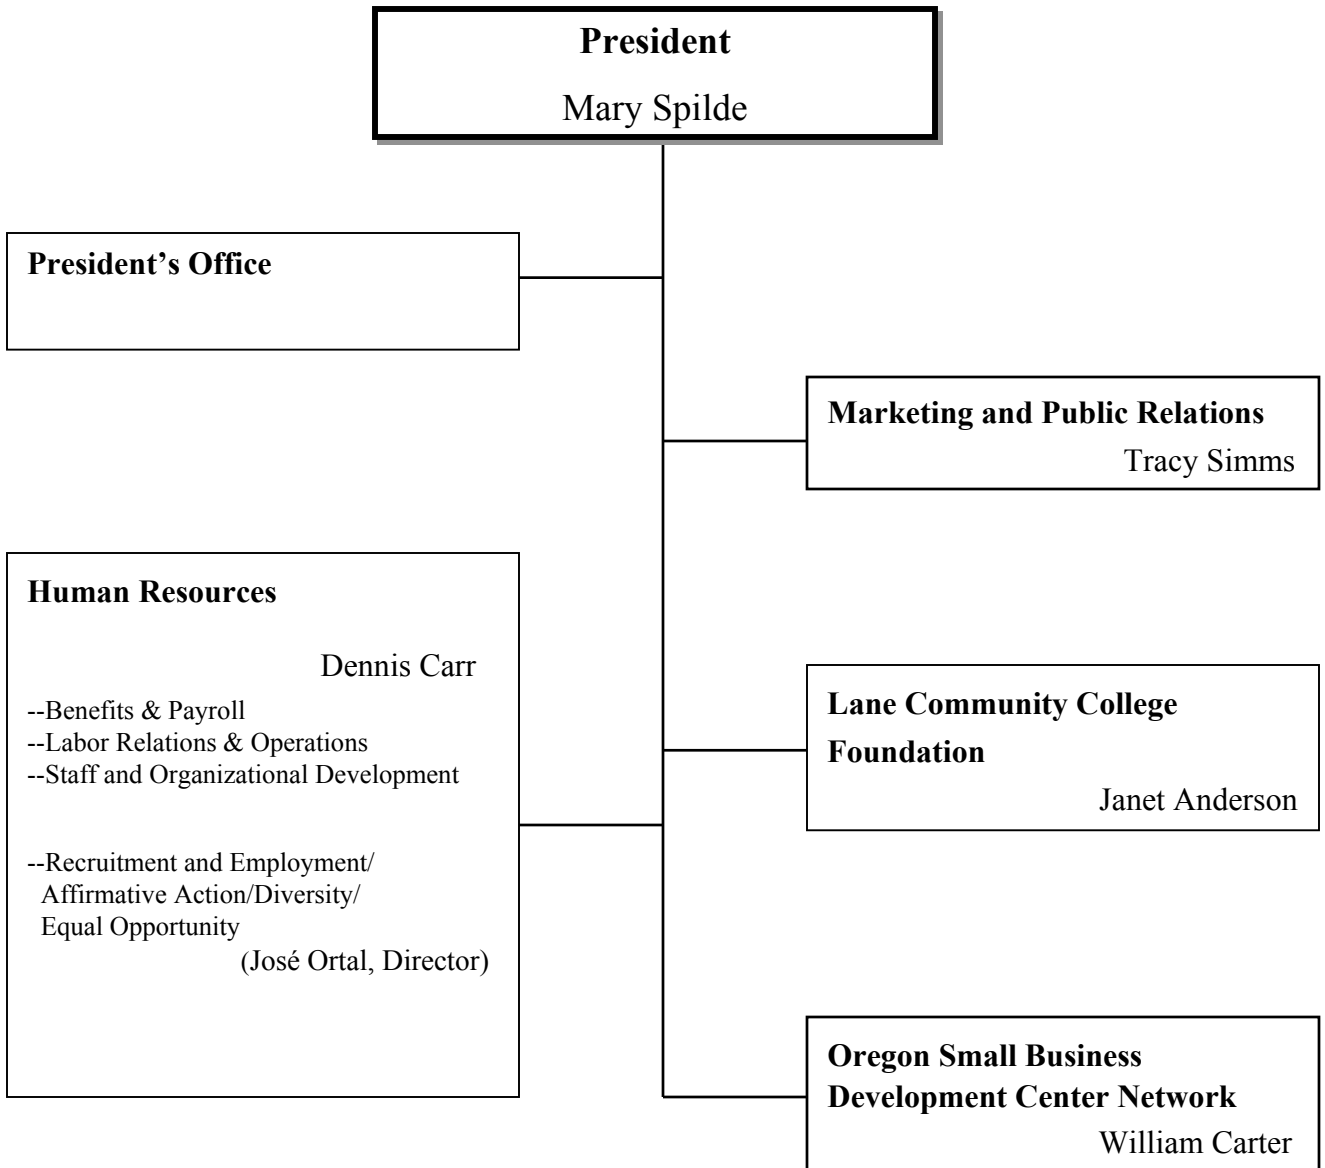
President
Mary Spilde

President's Office

Marketing and Public Relations
Tracy Simms

Human Resources

Dennis Carr

--Benefits & Payroll
--Labor Relations & Operations
--Staff and Organizational Development

--Recruitment and Employment/ Affirmative Action/Diversity/ Equal Opportunity
(José Ortal, Director)

Lane Community College Foundation
Janet Anderson

Oregon Small Business Development Center Network
William Carter